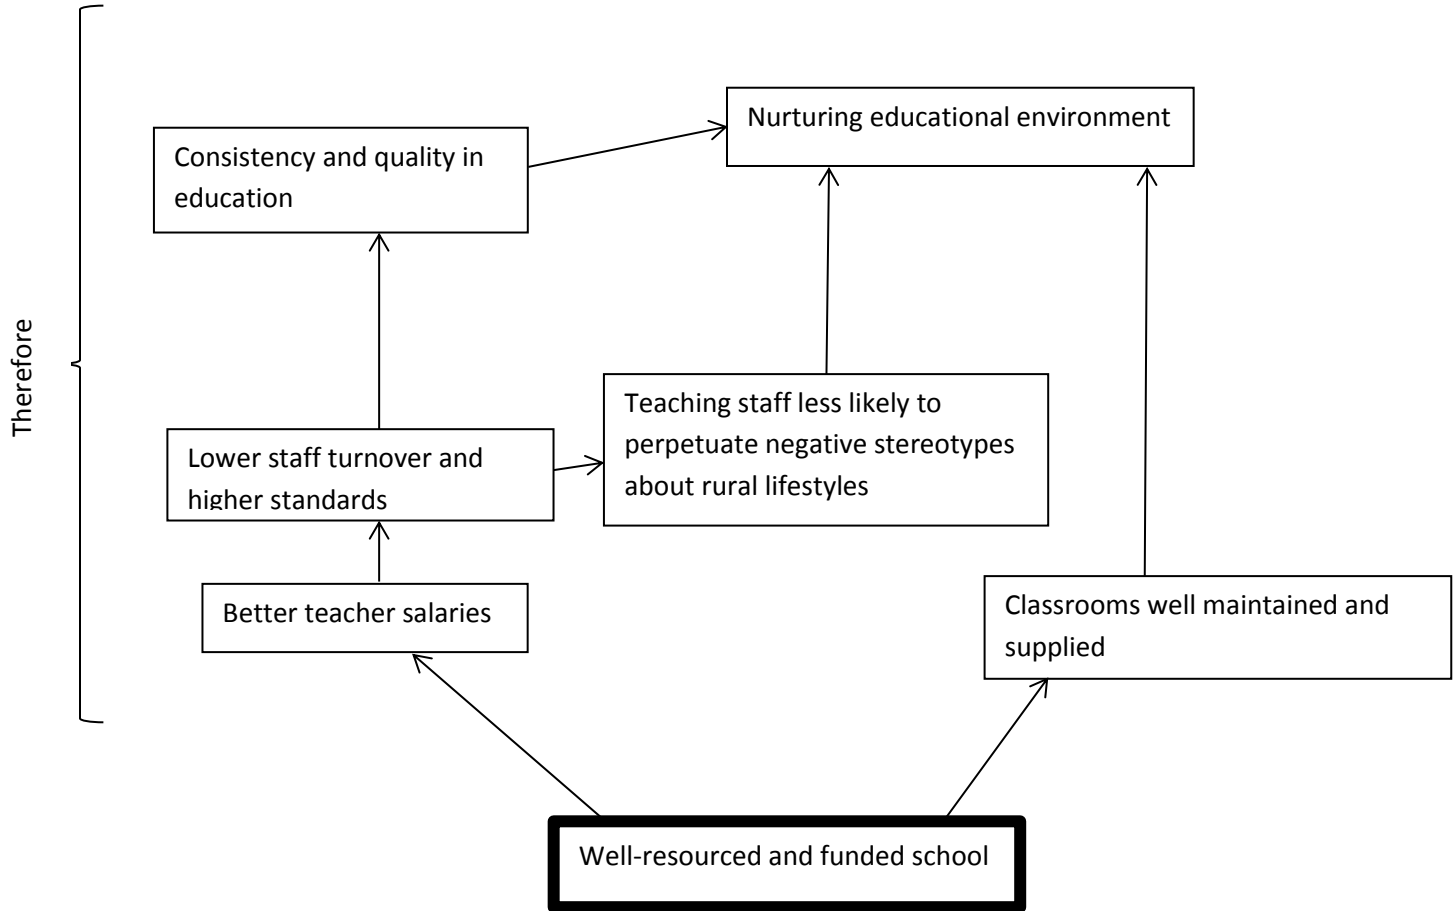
Therefore

Nurturing educational environment

Consistency and quality in education

Teaching staff less likely to perpetuate negative stereotypes about rural lifestyles

Lower staff turnover and higher standards

Better teacher salaries

Classrooms well maintained and supplied

Well-resourced and funded school